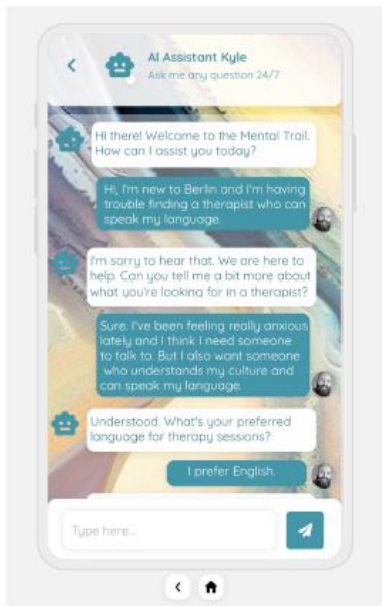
AI Assistant Kyle
Ask me any question 24/7

Hi there! Welcome to the Mental Trail. How can I assist you today?

Hi, I'm new to Berlin and I'm having trouble finding a therapist who can speak my language.

I'm sorry to hear that. We are here to help. Can you tell me a bit more about what you're looking for in a therapist?

Sure. I've been feeling really anxious lately and I think I need someone to talk to. But I also want someone who understands my culture and can speak my language.

Understood. What's your preferred language for therapy sessions?

I prefer English.

Type here...